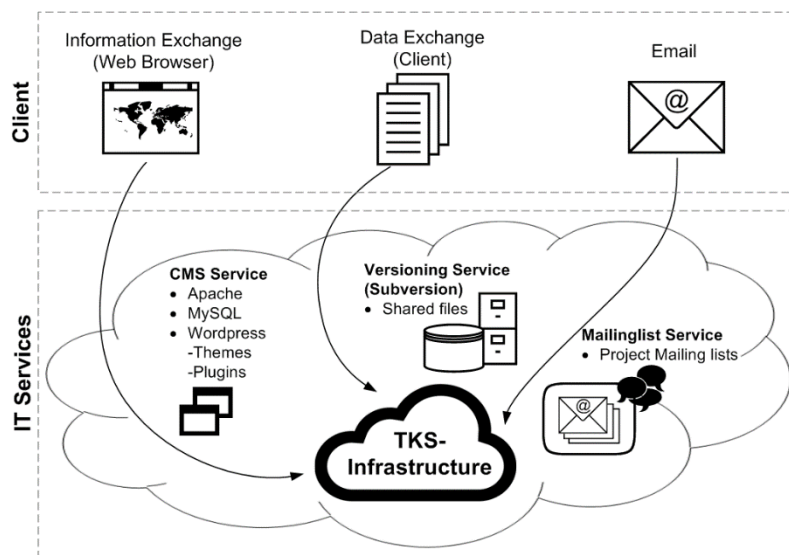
Client

Information Exchange (Web Browser)

Data Exchange (Client)

Email

@

IT Services

CMS Service
• Apache
• MySQL
• Wordpress
-Themes
-Plugins

Versioning Service (Subversion)
• Shared files

Mailinglist Service
• Project Mailing lists

@

TKS-Infrastructure